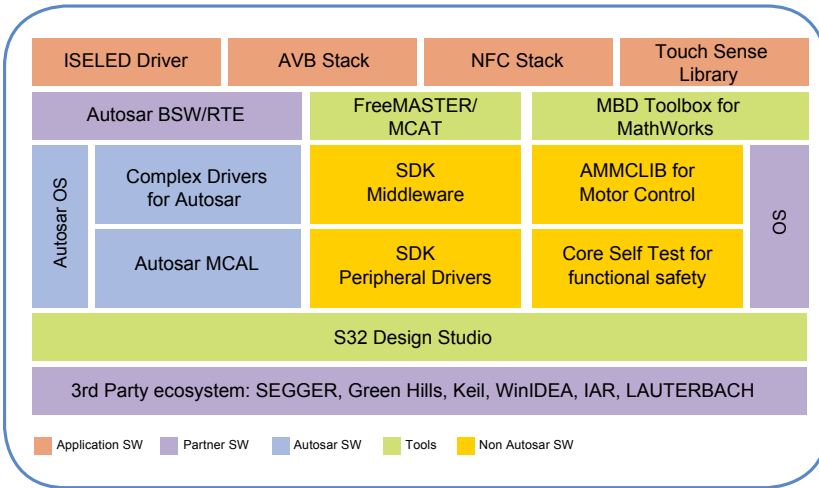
ISELED Driver

AVB Stack

NFC Stack

Touch Sense Library

Autosar BSW/RTE

FreeMASTER/ MCAT

MBD Toolbox for MathWorks

Autosar OS

Complex Drivers for Autosar

SDK Middleware

AMMCLIB for Motor Control

OS

Autosar MCAL

SDK Peripheral Drivers

Core Self Test for functional safety

S32 Design Studio

3rd Party ecosystem: SEGGER, Green Hills, Keil, WinIDEA, IAR, LAUTERBACH

Application SW

Partner SW

Autosar SW

Tools

Non Autosar SW